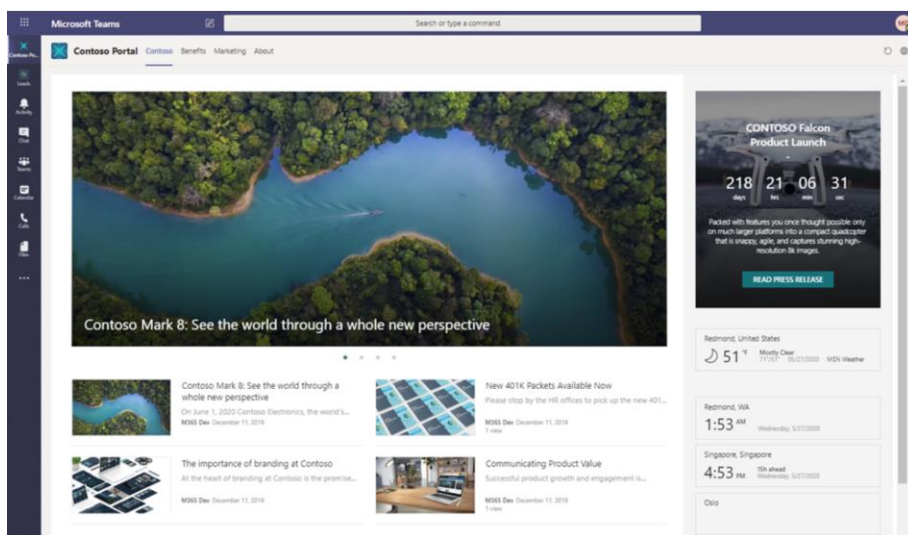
Microsoft Teams

Search or type a command

MD

Contoso Po...

Leads

Activity

Chat

Teams

Calendar

Calls

Files

...

Contoso Portal Contoso Benefits Marketing About

Contoso Mark 8: See the world through a whole new perspective

CONTOSO Falcon Product Launch

-

218 days 21 hrs 06 min 31 sec

Packed with features you once thought possible only on much larger platforms into a compact quadcopter that is snappy, agile, and captures stunning high-resolution 8k images.

READ PRESS RELEASE

Contoso Mark 8: See the world through a whole new perspective

On June 1, 2020 Contoso Electronics, the world's...

M365 Dev December 11, 2019

New 401K Packets Available Now

Please stop by the HR offices to pick up the new 401...

M365 Dev December 11, 2019

1 view

The importance of branding at Contoso

At the heart of branding at Contoso is the promise...

M365 Dev December 11, 2019

Communicating Product Value

Successful product growth and engagement is...

M365 Dev December 11, 2019

1 view

Redmond, United States

51 °F Mostly Clear 71°/51° 05/27/2020 MSN Weather

Redmond, WA

1:53 AM Wednesday, 5/27/2020

Singapore, Singapore

4:53 PM 15h ahead Wednesday, 5/27/2020

Oslo